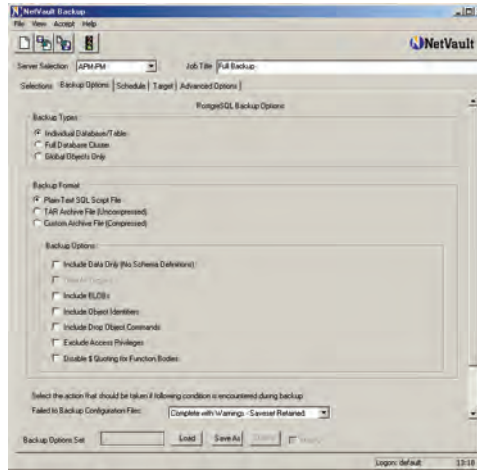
NetVault Backup

File View Accept Help

NetVault

Server Selection APM-PM

Job Title Full Backup

Selections Backup Options Schedule Target Advanced Options

PostgreSQL Backup Options

Backup Types

Individual Database/Table

Full Database Cluster

Global Objects Only

Backup Format

Plain-Text SQL Script File

TAR Archive File (Uncompressed)

Custom Archive File (Compressed)

Backup Options

Include Data Only (No Schema Definitions)

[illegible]

Include BLOBs

Include Object Identifiers

Include Drop Object Commands

Exclude Access Privileges

Disable $ Quoting for Function Bodies

Select the action that should be taken if following condition is encountered during backup

Failed to Backup Configuration Files:

Complete with Warnings - Saveset Retained

Backup Options Set

Load

Save As

Delete

Modify

Logon: default

13:18